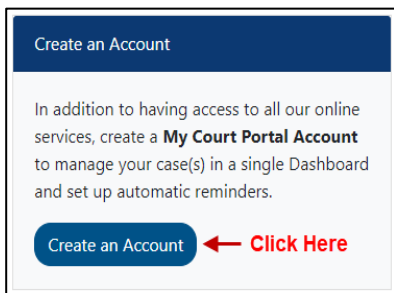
Create an Account

In addition to having access to all our online services, create a **My Court Portal Account** to manage your case(s) in a single Dashboard and set up automatic reminders.

Create an Account

Click Here